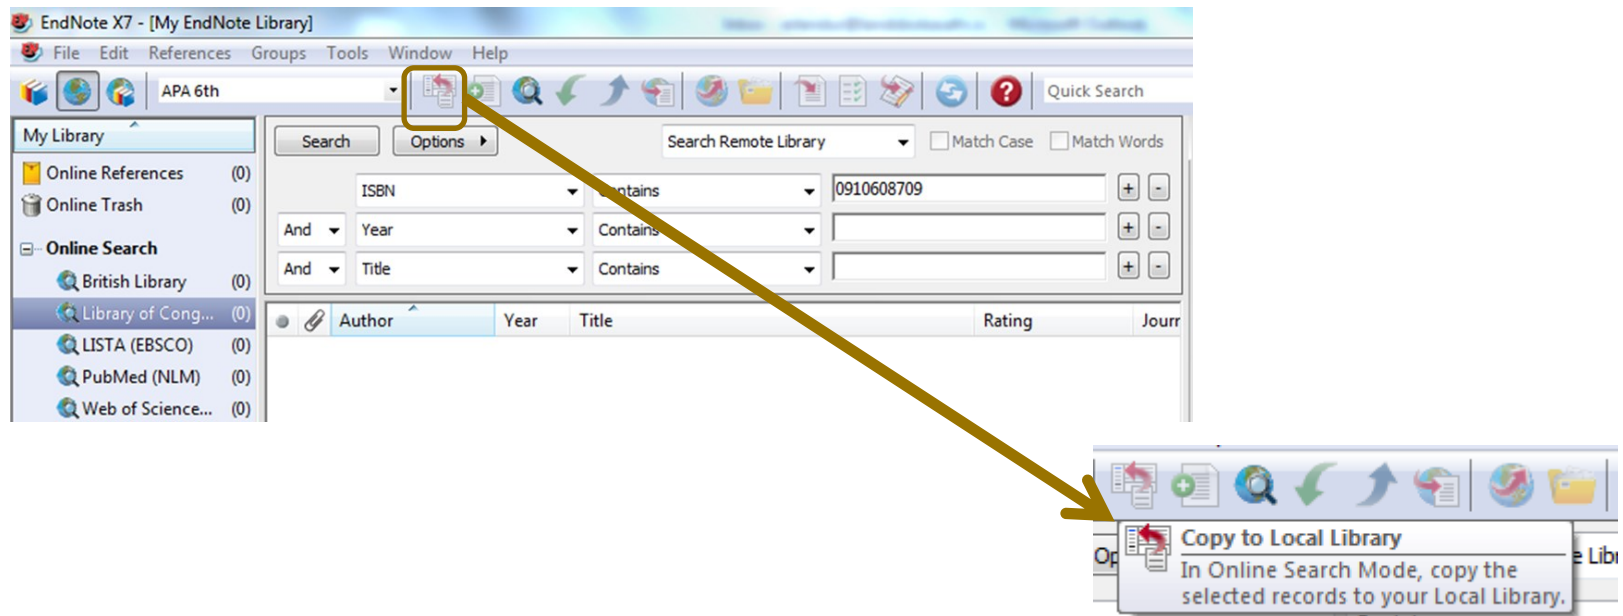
EndNote X7 - [My EndNote Library]

File Edit References Groups Tools Window Help

APA 6th

Quick Search

My Library

Online References (0)
Online Trash (0)
Online Search
British Library (0)
Library of Cong... (0)
LISTA (EBSCO) (0)
PubMed (NLM) (0)
Web of Science... (0)

Search Options

Search Remote Library

Match Case Match Words

ISBN Contains 0910608709
And Year Contains
And Title Contains

Author Year Title Rating Jourr

Copy to Local Library
In Online Search Mode, copy the selected records to your Local Library.